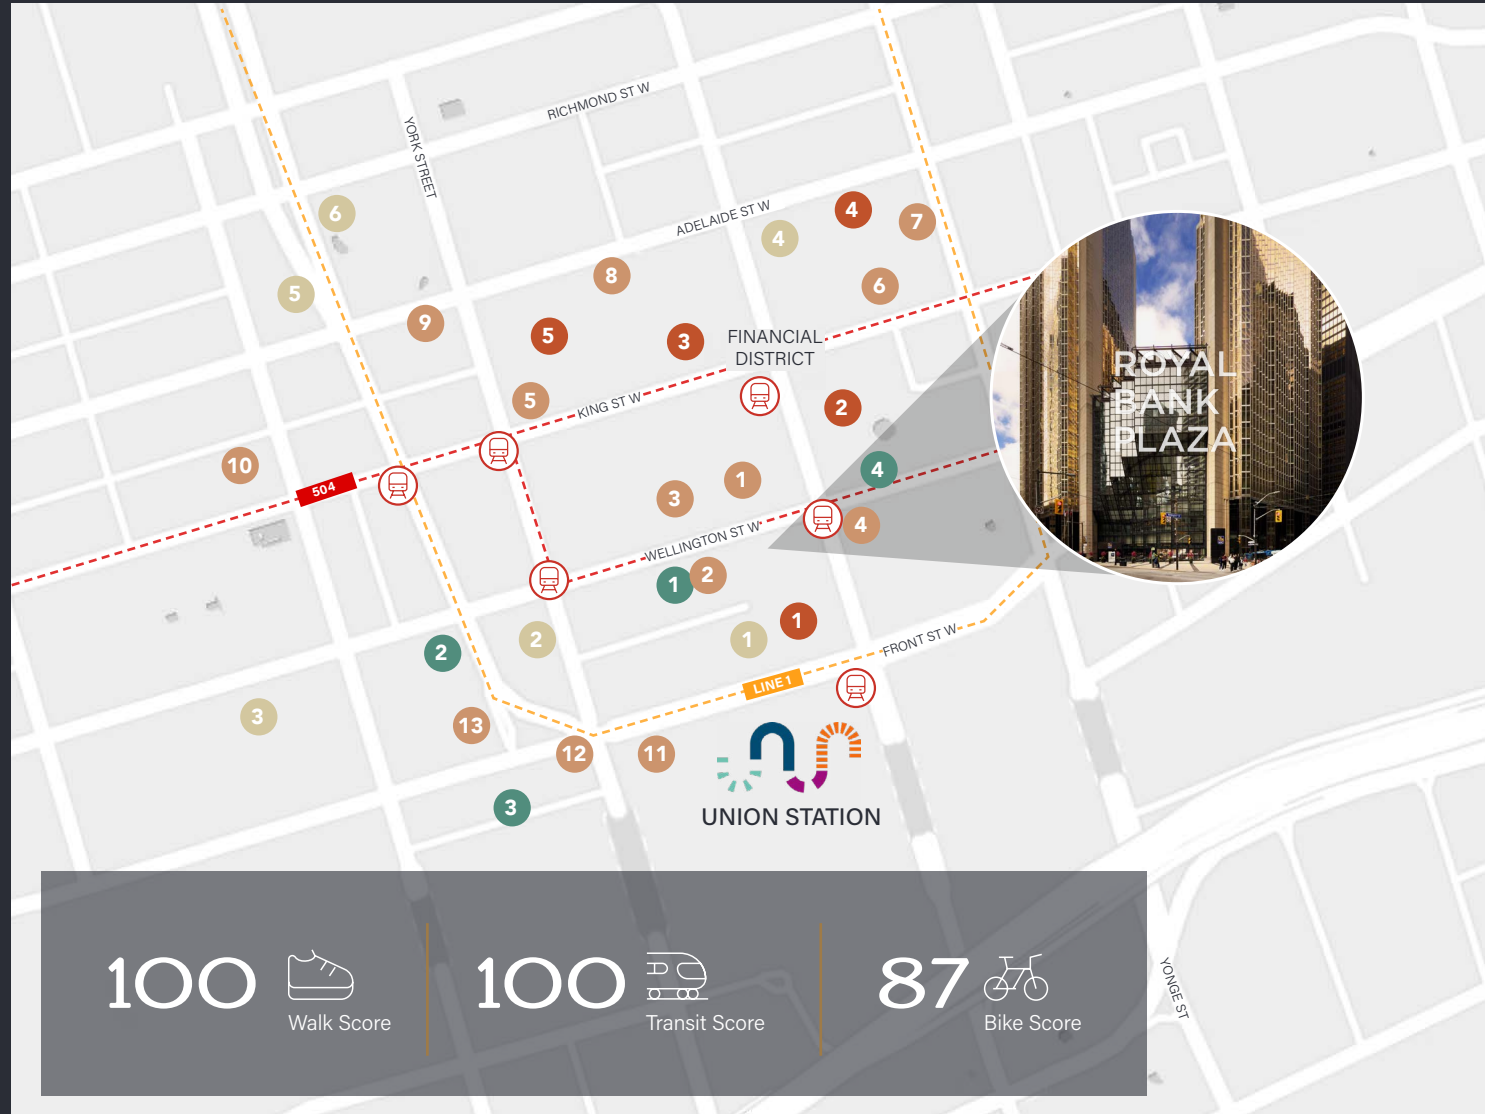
RICHMOND ST W

YORK STREET

ADELAIDE ST W

FINANCIAL DISTRICT

KING ST W

WELLINGTON ST W

FRONT ST W

504

LINE 1

UNION STATION

ROYAL BANK PLAZA

YONGE ST

6 5 9 8 5 5 3 4 4 7 6 2 10 3 1 4 4 1 2 2 2 1 1 3 13 12 11 3

100 Walk Score

100 Transit Score

87 Bike Score